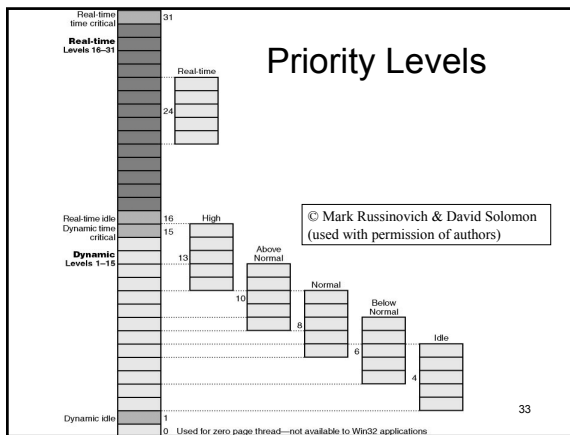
Priority Levels

Real-time time critical
31

Real-time Levels 16–31

Real-time
24

Real-time idle
16

Dynamic time critical
15

Dynamic Levels 1–15

High
13

Above Normal
10

Normal
8

Below Normal
6

Idle
4

© Mark Russinovich & David Solomon (used with permission of authors)

Dynamic idle
1

0 Used for zero page thread—not available to Win32 applications

33